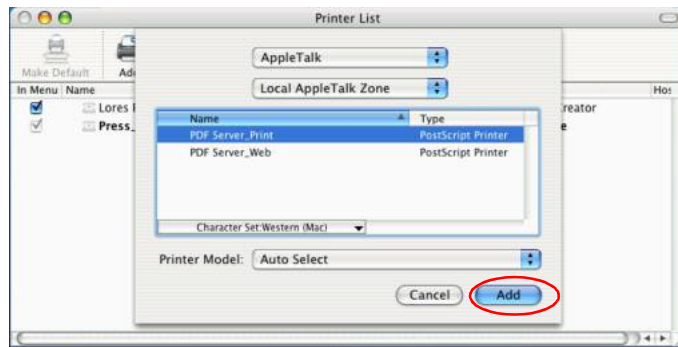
Printer List

Make Default

Ad

In Menu Name

Lores

Press

Hos

reator

e

AppleTalk

Local AppleTalk Zone

| Name | Type |
|---|---|
| PDF Server_Print | PostScript Printer |
| PDF Server_Web | PostScript Printer |

Character Set:Western (Mac)

Printer Model: Auto Select

Cancel

Add